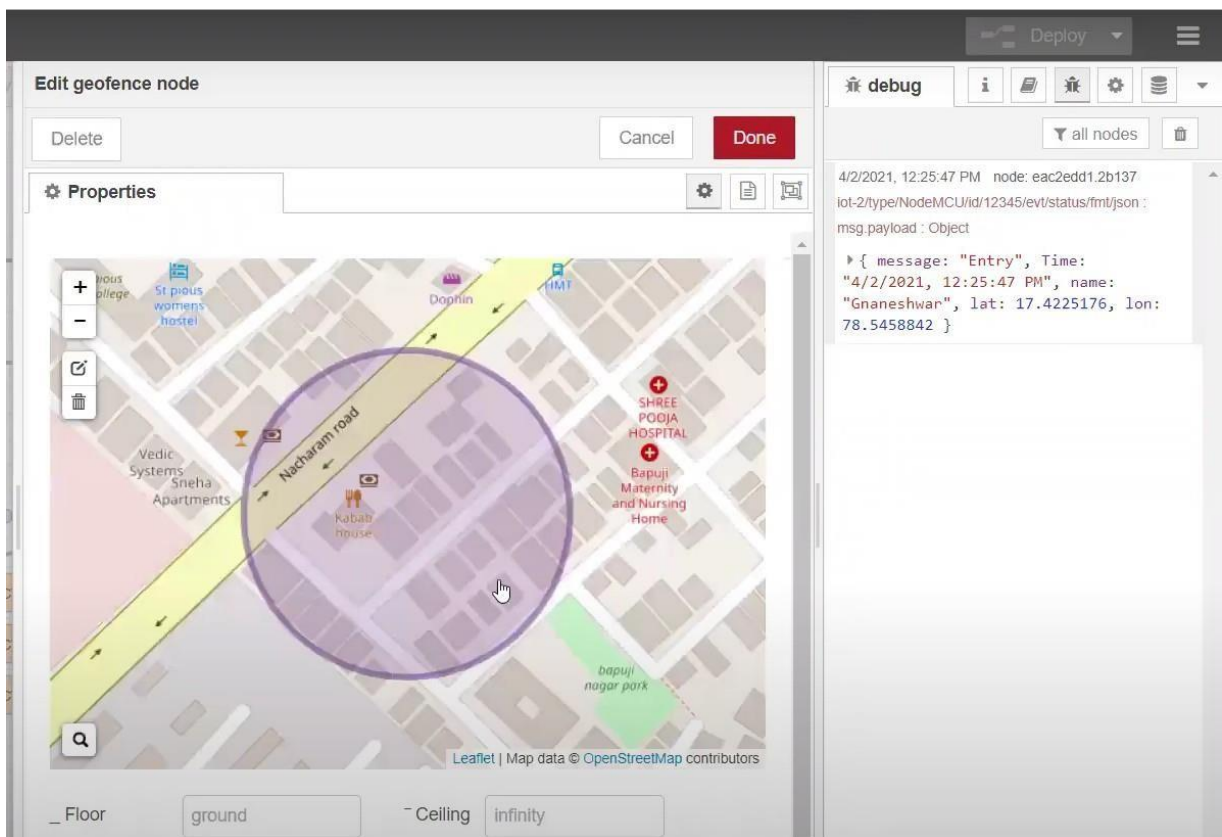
Deploy

Edit geofence node

Delete

Cancel

Done

Properties

debug

all nodes

4/2/2021, 12:25:47 PM node: eac2edd1.2b137
iot-2/type/NodeMCU/id/12345/evt/status/fmt/json :
msg.payload : Object

{ message: "Entry", Time: "4/2/2021, 12:25:47 PM", name: "Gnaneshwar", lat: 17.4225176, lon: 78.5458842 }

pious ollege

St pious womens hostel

Dolphin

HMT

SHREE POOJA HOSPITAL

Nacharam road

Vedic Systems

Sneha Apartments

Kabab house

Bapuji Maternity and Nursing Home

bapuji nagar park

Leaflet | Map data © OpenStreetMap contributors

_ Floor

ground

‾ Ceiling

infinity